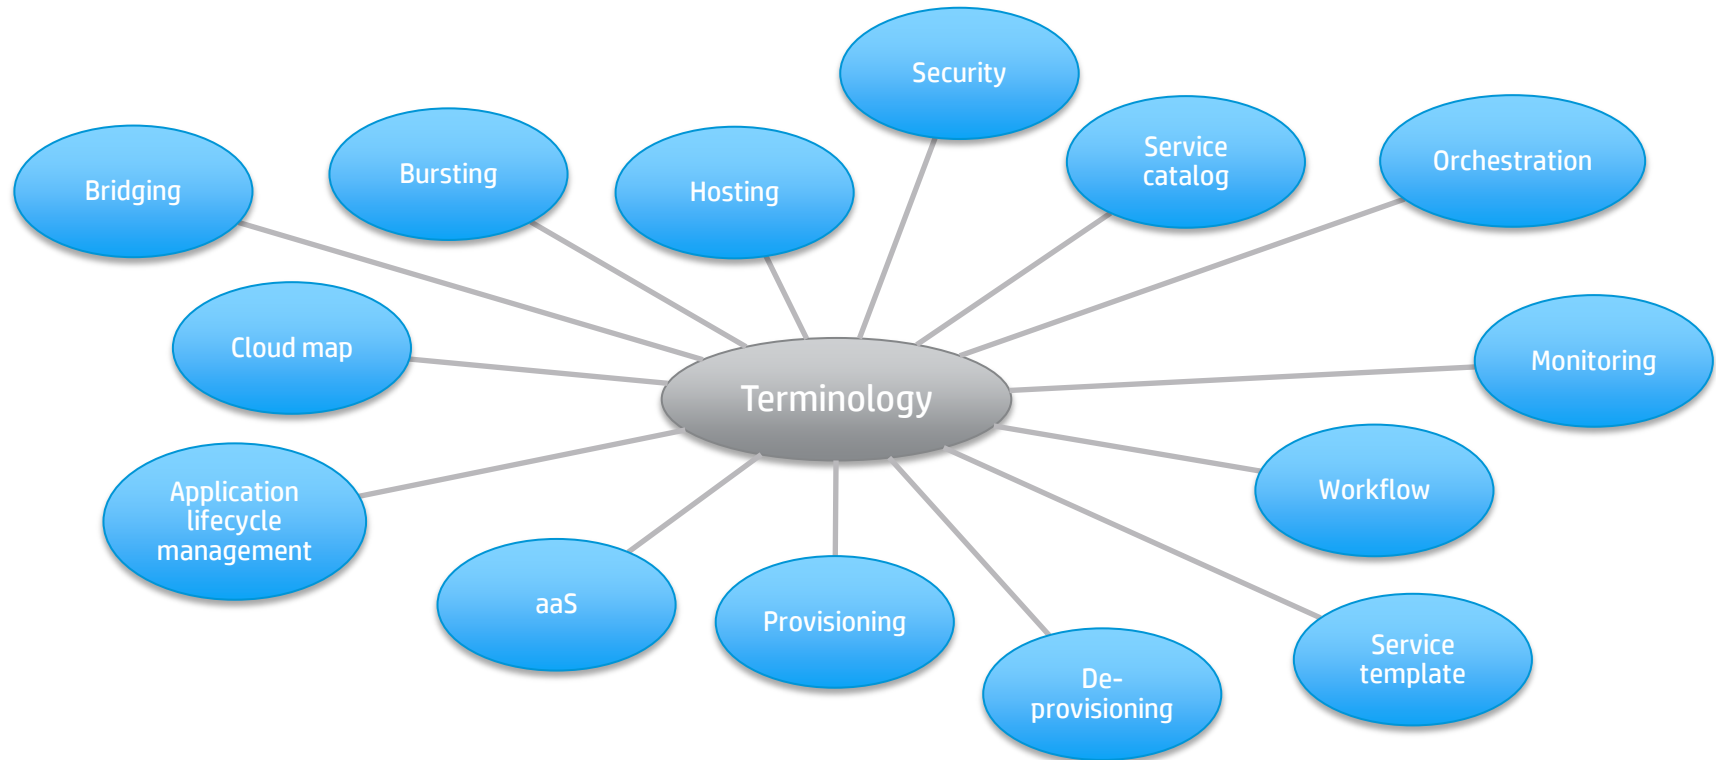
Security

Bursting

Hosting

Service catalog

Orchestration

Bridging

Cloud map

Terminology

Monitoring

Application lifecycle management

Workflow

aaS

Provisioning

De-provisioning

Service template